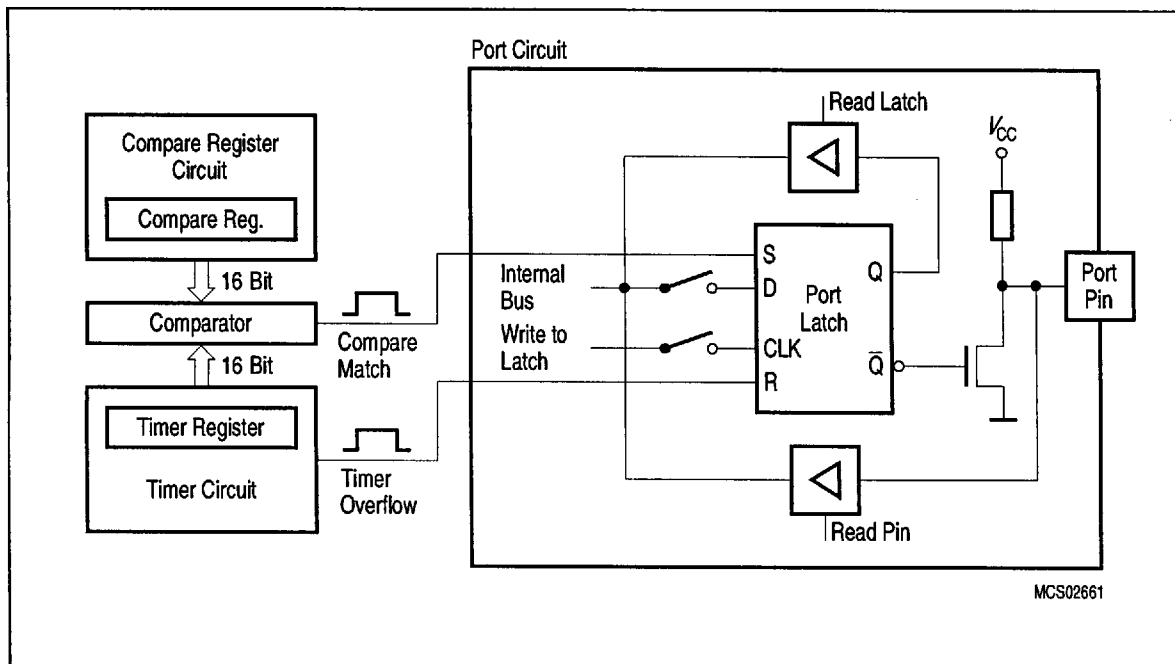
Port Circuit

Read Latch

$V_{CC}$

Compare Register Circuit

Compare Reg.

16 Bit

Comparator

16 Bit

Timer Register

Timer Circuit

Compare Match

Timer Overflow

Internal Bus

Write to Latch

S

D

CLK

R

Port Latch

Q

$\bar{Q}$

Port Pin

Read Pin

MCS02661